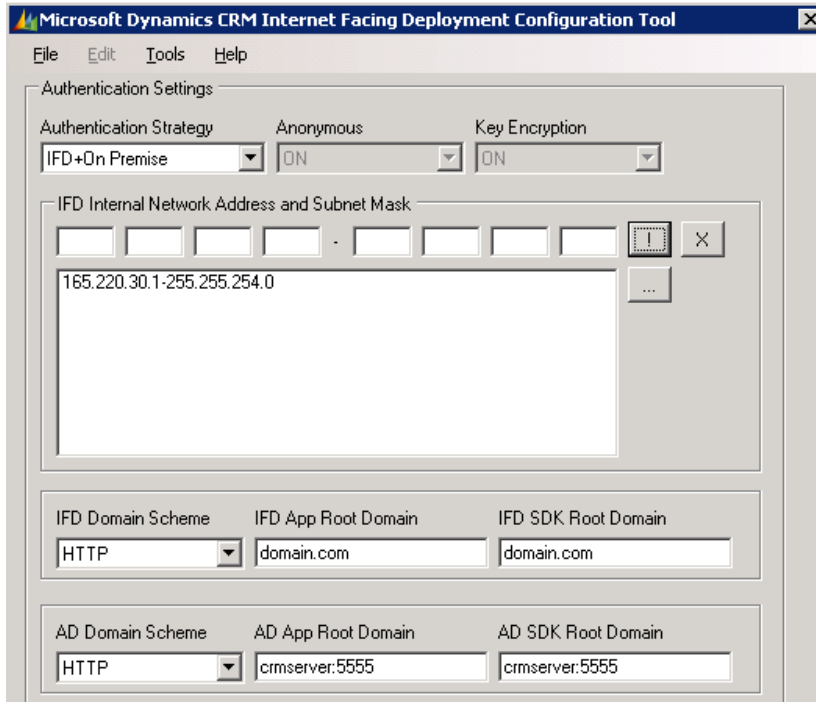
Microsoft Dynamics CRM Internet Facing Deployment Configuration Tool

File Edit Tools Help

Authentication Settings

Authentication Strategy
IFD+On Premise

Anonymous
ON

Key Encryption
ON

IFD Internal Network Address and Subnet Mask

-

!

X

165.220.30.1-255.255.254.0

...

IFD Domain Scheme
HTTP

IFD App Root Domain
domain.com

IFD SDK Root Domain
domain.com

AD Domain Scheme
HTTP

AD App Root Domain
crmserver:5555

AD SDK Root Domain
crmserver:5555